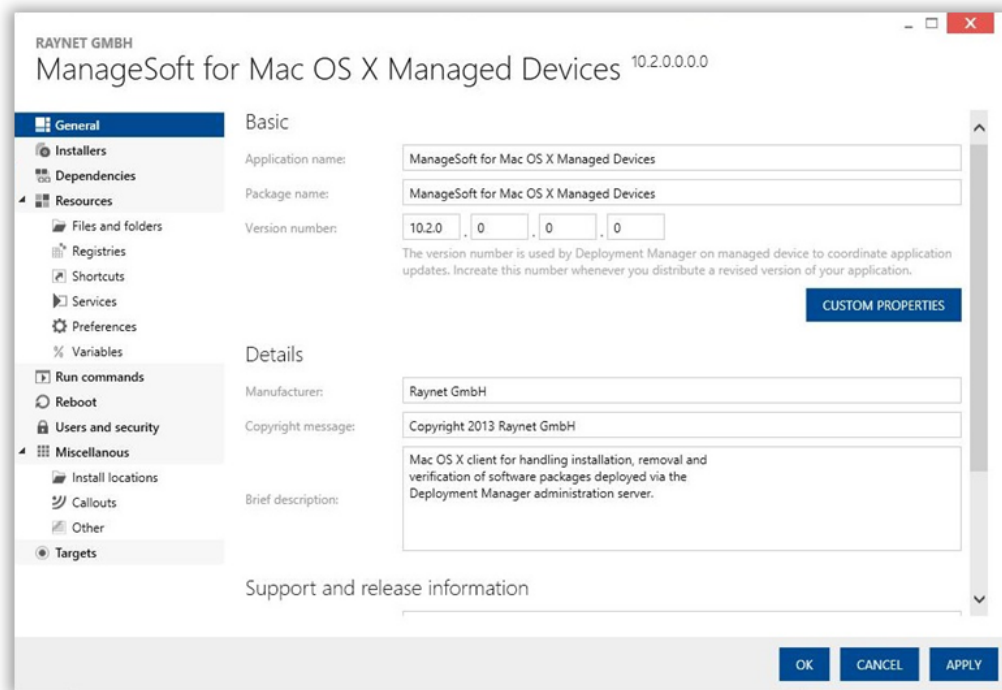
RAYNET GMBH

ManageSoft for Mac OS X Managed Devices 10.2.0.0.0.0

General
Installers
Dependencies
Resources
Files and folders
Registries
Shortcuts
Services
Preferences
Variables
Run commands
Reboot
Users and security
Miscellanous
Install locations
Callouts
Other
Targets

Basic

Application name: ManageSoft for Mac OS X Managed Devices

Package name: ManageSoft for Mac OS X Managed Devices

Version number: 10.2.0 . 0 . 0 . 0

The version number is used by Deployment Manager on managed device to coordinate application updates. Increate this number whenever you distribute a revised version of your application.

CUSTOM PROPERTIES

Details

Manufacturer: Raynet GmbH

Copyright message: Copyright 2013 Raynet GmbH

Brief description: Mac OS X client for handling installation, removal and verification of software packages deployed via the Deployment Manager administration server.

Support and release information

OK CANCEL APPLY